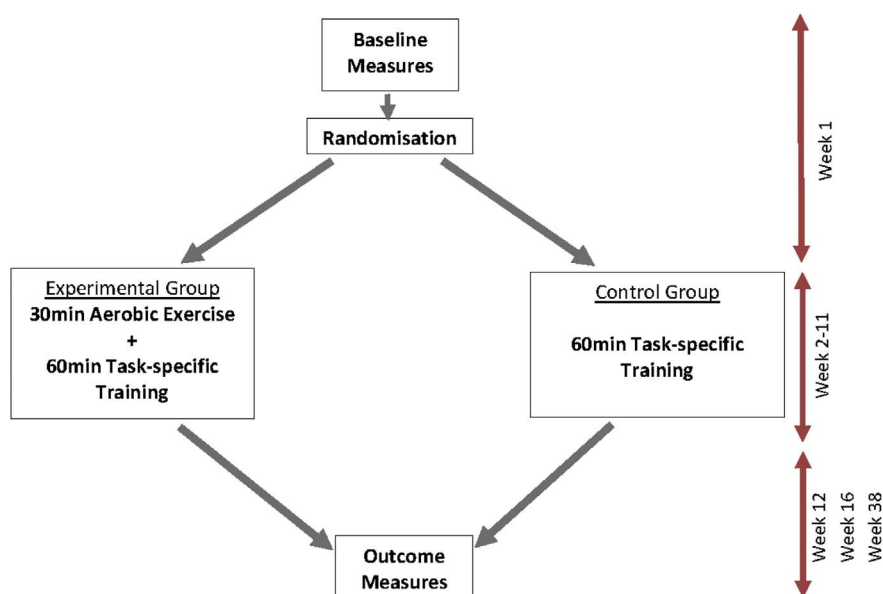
Baseline Measures

Randomisation

Experimental Group
30min Aerobic Exercise
+
60min Task-specific Training

Control Group

60min Task-specific Training

Outcome Measures

Week 1

Week 2-11

Week 12
Week 16
Week 38